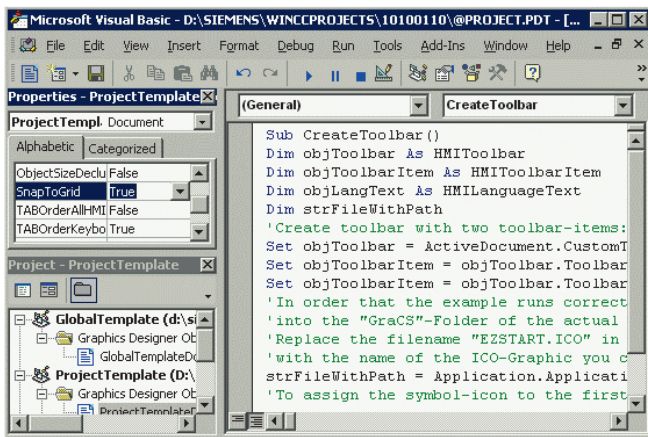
Microsoft Visual Basic - D:\SIEMENS\WINCCPROJECTS\10100110\@PROJECT.PDT - [...

File Edit View Insert Format Debug Run Tools Add-Ins Window Help

Properties - ProjectTemplate

ProjectTempl. Document

Alphabetic Categorized

| | |
|---|---|
| ObjectSizeDeclu | False |
| SnapToGrid | True |
| TABOrderAllHMI | False |
| TABOrderKeybo | True |

Project - ProjectTemplate

GlobalTemplate (d:\si
Graphics Designer Ob
GlobalTemplateDo
ProjectTemplate (D:\
Graphics Designer Ob
ProjectTemplateD

(General)

CreateToolbar

Sub CreateToolbar()
Dim objToolbar As HMIToolbar
Dim objToolbarItem As HMIToolbarItem
Dim objLangText As HMILanguageText
Dim strFileWithPath
'Create toolbar with two toolbar-items:
Set objToolbar = ActiveDocument.CustomT
Set objToolbarItem = objToolbar.Toolbar
Set objToolbarItem = objToolbar.Toolbar
'In order that the example runs correct
'into the "GraCS"-Folder of the actual
'Replace the filename "EZSTART.ICO" in
'with the name of the ICO-Graphic you c
strFileWithPath = Application.Applicati
'To assign the symbol-icon to the first